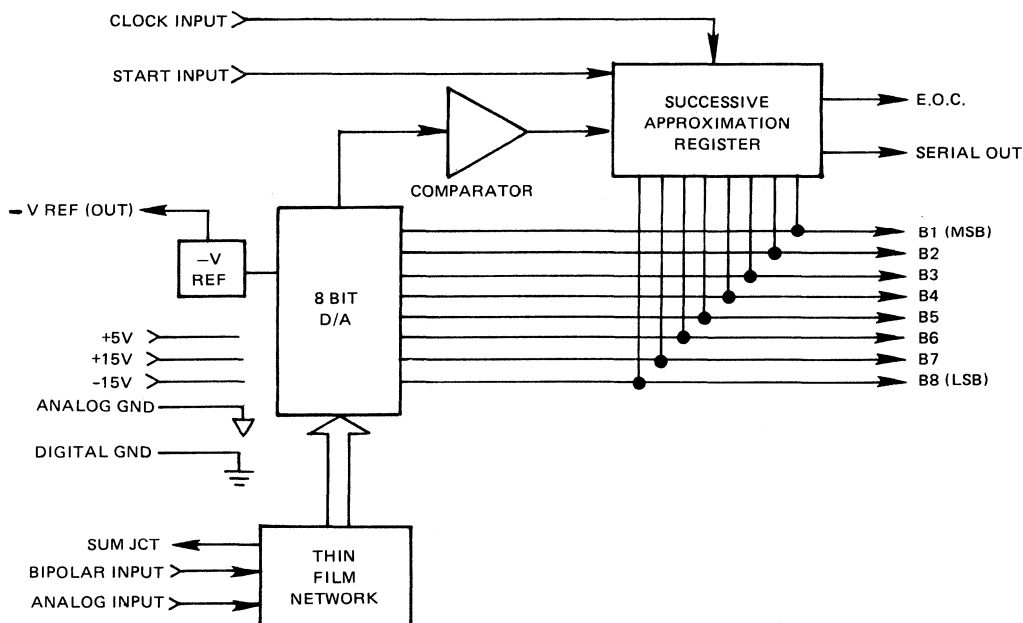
CLOCK INPUT

START INPUT

SUCCESSIVE APPROXIMATION REGISTER

E.O.C.

SERIAL OUT

COMPARATOR

– V REF (OUT)

–V REF

8 BIT D/A

B1 (MSB)
B2
B3
B4
B5
B6
B7
B8 (LSB)

+5V
+15V
–15V
ANALOG GND

DIGITAL GND

SUM JCT
BIPOLAR INPUT
ANALOG INPUT

THIN FILM NETWORK